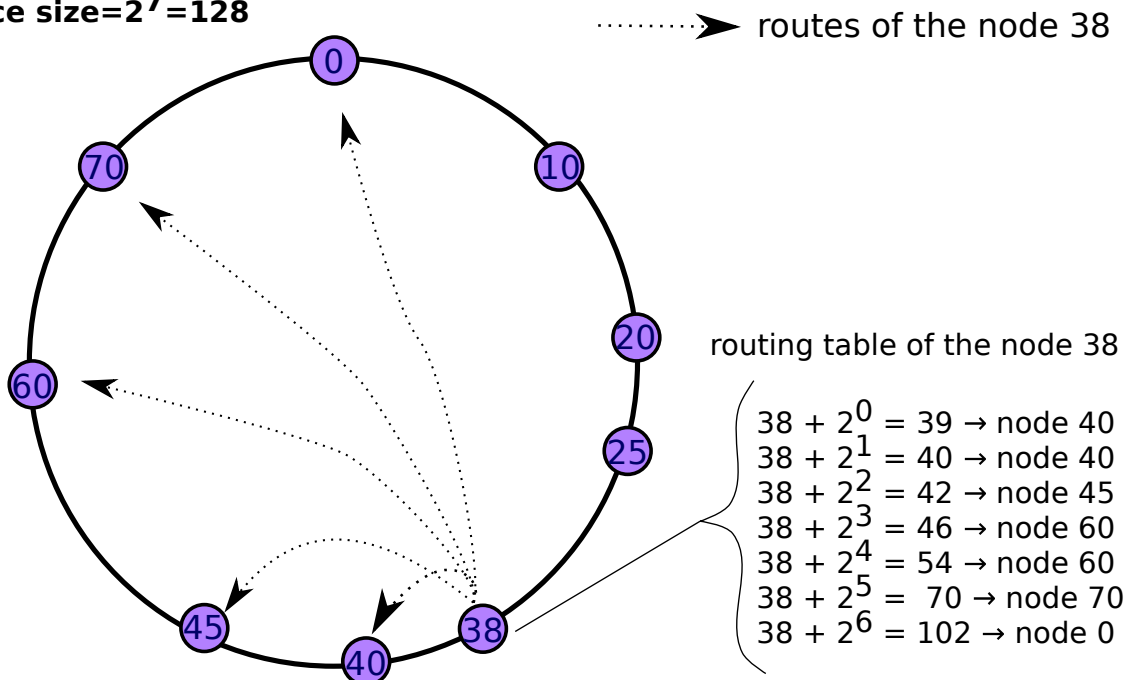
ce size=$2^7$=128

routes of the node 38

0
10
20
25
38
40
45
60
70

routing table of the node 38

$38 + 2^0 = 39 \rightarrow$ node 40
$38 + 2^1 = 40 \rightarrow$ node 40
$38 + 2^2 = 42 \rightarrow$ node 45
$38 + 2^3 = 46 \rightarrow$ node 60
$38 + 2^4 = 54 \rightarrow$ node 60
$38 + 2^5 = 70 \rightarrow$ node 70
$38 + 2^6 = 102 \rightarrow$ node 0